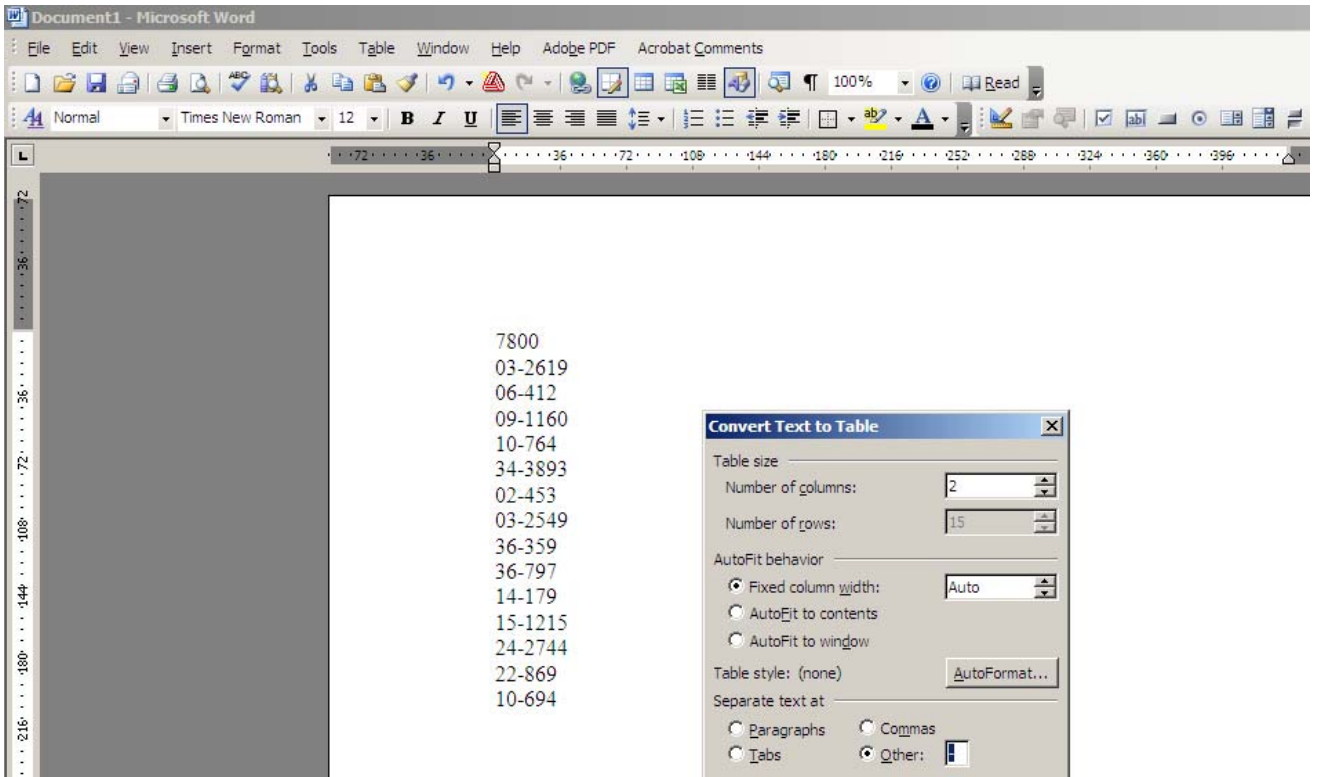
Document1 - Microsoft Word

File Edit View Insert Format Tools Table Window Help Adobe PDF Acrobat Comments

100% Read

Normal Times New Roman 12 B I U

72 36 36 72 108 144 180 216 252 288 324 360 396

72 36 36 72 108 144 180 216

7800
03-2619
06-412
09-1160
10-764
34-3893
02-453
03-2549
36-359
36-797
14-179
15-1215
24-2744
22-869
10-694

Convert Text to Table

Table size
Number of columns: 2
Number of rows: 15

AutoFit behavior
Fixed column width: Auto
AutoFit to contents
AutoFit to window

Table style: (none) AutoFormat...

Separate text at
Paragraphs Commas
Tabs Other: